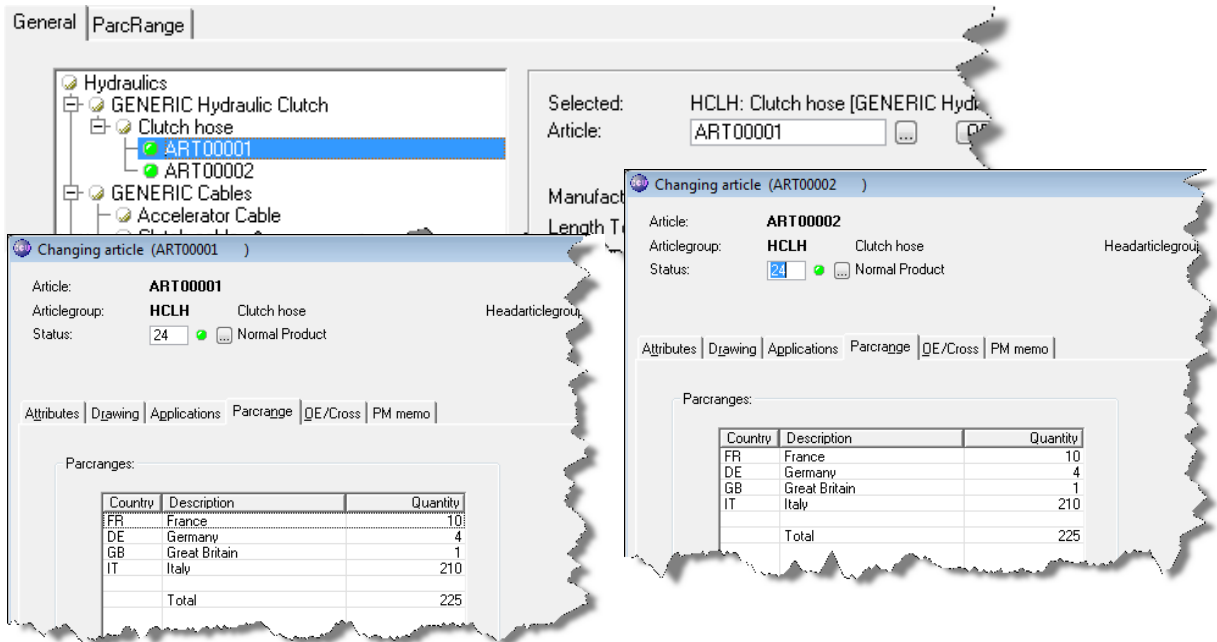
General | ParcRange

Hydraulics
GENERIC Hydraulic Clutch
Clutch hose
ART00001
ART00002
GENERIC Cables
Accelerator Cable

Selected: HCLH: Clutch hose [GENERIC Hydr
Article: ART00001 ...
Manufact
Length T

Changing article (ART00001 )

Article: ART00001
Articlegroup: HCLH Clutch hose Headarticlegroup
Status: 24 ... Normal Product

Attributes | Drawing | Applications | Parcrange | OE/Cross | PM memo

Parcranges:

| Country | Description | Quantity |
|---|---|---|
| FR | France | 10 |
| DE | Germany | 4 |
| GB | Great Britain | 1 |
| IT | Italy | 210 |
| | | |
| | Total | 225 |

Changing article (ART00002 )

Article: ART00002
Articlegroup: HCLH Clutch hose Headarticlegroup
Status: 24 ... Normal Product

Attributes | Drawing | Applications | Parcrange | OE/Cross | PM memo

Parcranges:

| Country | Description | Quantity |
|---|---|---|
| FR | France | 10 |
| DE | Germany | 4 |
| GB | Great Britain | 1 |
| IT | Italy | 210 |
| | | |
| | Total | 225 |